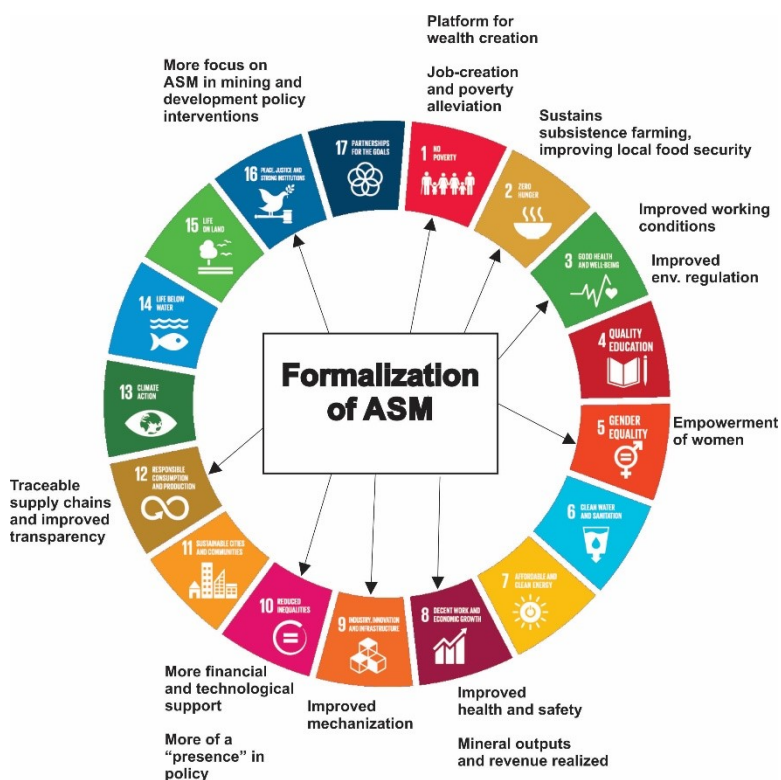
Platform for wealth creation

Job-creation and poverty alleviation

More focus on ASM in mining and development policy interventions

Sustains subsistence farming, improving local food security

Improved working conditions

Improved env. regulation

17 PARTNERSHIPS FOR THE GOALS

1 NO POVERTY

2 ZERO HUNGER

3 GOOD HEALTH AND WELL-BEING

4 QUALITY EDUCATION

5 GENDER EQUALITY

6 CLEAN WATER AND SANITATION

7 AFFORDABLE AND CLEAN ENERGY

8 DECENT WORK AND ECONOMIC GROWTH

9 INDUSTRY, INNOVATION AND INFRASTRUCTURE

10 REDUCED INEQUALITIES

11 SUSTAINABLE CITIES AND COMMUNITIES

12 RESPONSIBLE CONSUMPTION AND PRODUCTION

13 CLIMATE ACTION

14 LIFE BELOW WATER

15 LIFE ON LAND

16 PEACE, JUSTICE AND STRONG INSTITUTIONS

Formalization of ASM

Empowerment of women

Traceable supply chains and improved transparency

More financial and technological support

More of a "presence" in policy

Improved mechanization

Improved health and safety

Mineral outputs and revenue realized